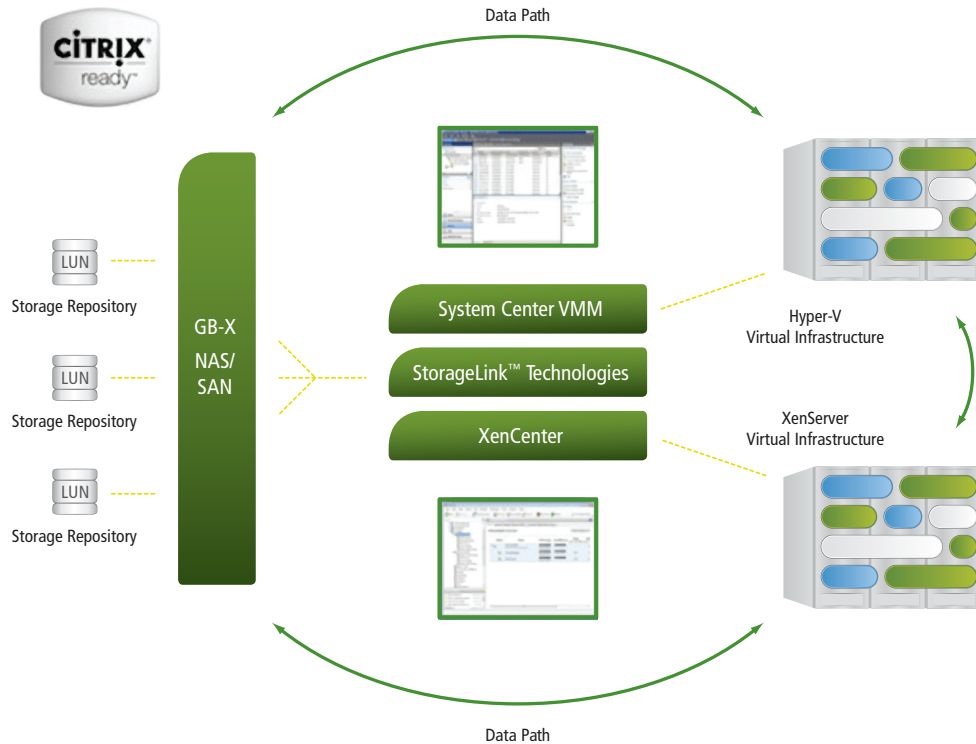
CITRIX®
ready™

Data Path

LUN
Storage Repository

LUN
Storage Repository

LUN
Storage Repository

GB-X
NAS/
SAN

System Center VMM

StorageLink™ Technologies

XenCenter

Hyper-V
Virtual Infrastructure

XenServer
Virtual Infrastructure

Data Path